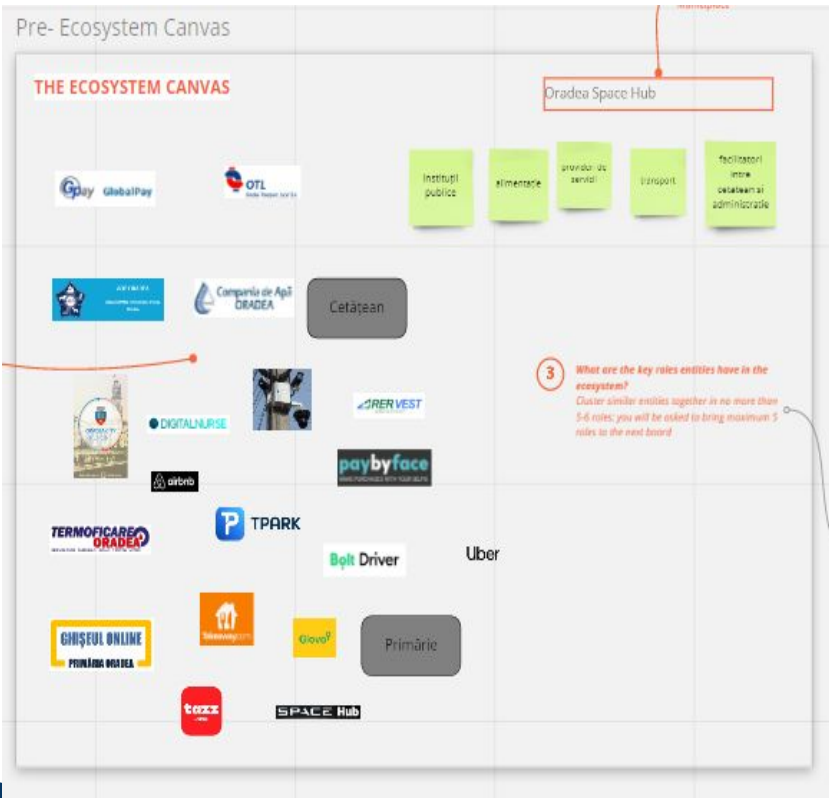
Pre- Ecosystem Canvas

THE ECOSYSTEM CANVAS

Oradea Space Hub

instituții publice

alimentație

provideri de servicii

transport

facilitatori între cetatean si administratie

GPay GlobalPay

OTL

Compania de Apă ORADEA

Cetățean

3 What are the key roles entities have in the ecosystem?

Cluster similar entities together in no more than 5-6 roles: you will be asked to bring maximum 5 roles to the next board

DIGITALNURSE

RER VEST

paybyface

airbnb

TERMOFICARE ORADEA

TPARK

Bolt Driver

Uber

GHIȘEUL ONLINE PRIMĂRIA ORADEA

Takeaway.com

Glovo

Primărie

tazz

SPACE Hub